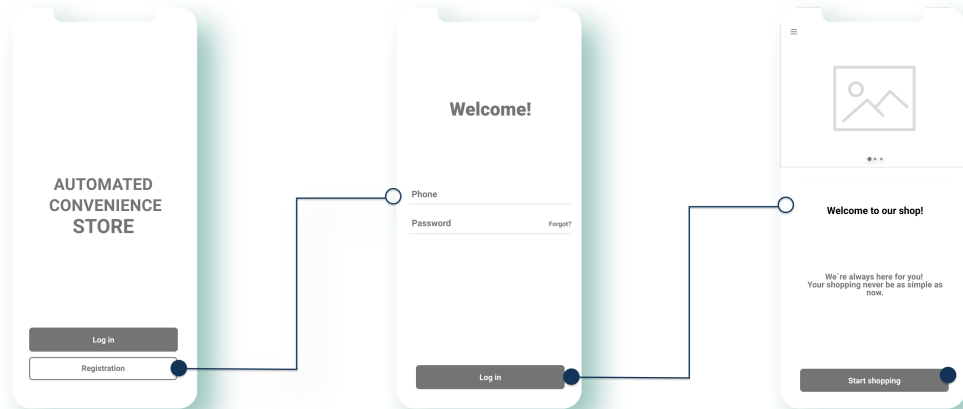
AUTOMATED CONVENIENCE STORE

Log in

Registration

Welcome!

Phone

Password

Forgot?

Log in

≡

Welcome to our shop!

We`re always here for you!
Your shopping never be as simple as now.

Start shopping